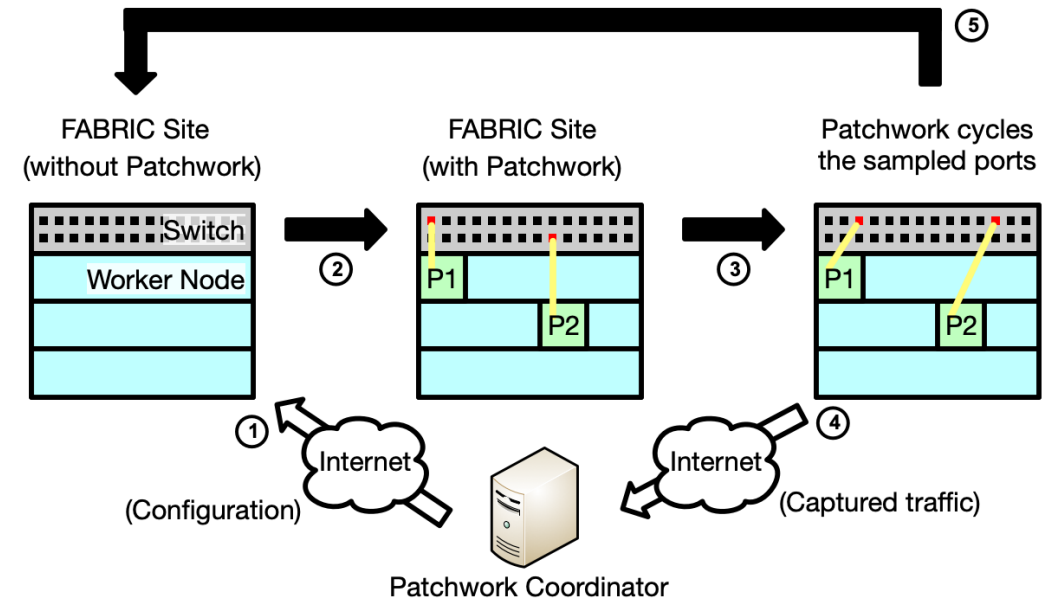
5

FABRIC Site (without Patchwork)

FABRIC Site (with Patchwork)

Patchwork cycles the sampled ports

Switch

Worker Node

2

P1

P2

3

P1

P2

1

Internet

(Configuration)

4

Internet

(Captured traffic)

Patchwork Coordinator